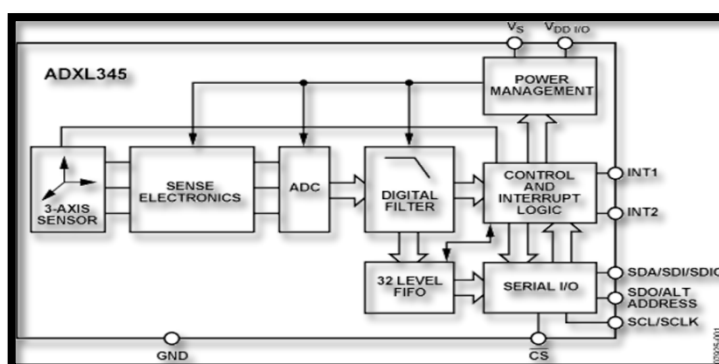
$V_S$ $V_{DD\ I/O}$

ADXL345

POWER MANAGEMENT

3-AXIS SENSOR

SENSE ELECTRONICS

ADC

DIGITAL FILTER

CONTROL AND INTERRUPT LOGIC

INT1

INT2

32 LEVEL FIFO

SERIAL I/O

SDA/SDI/SDIO

SDO/ALT ADDRESS

SCL/SCLK

GND

CS